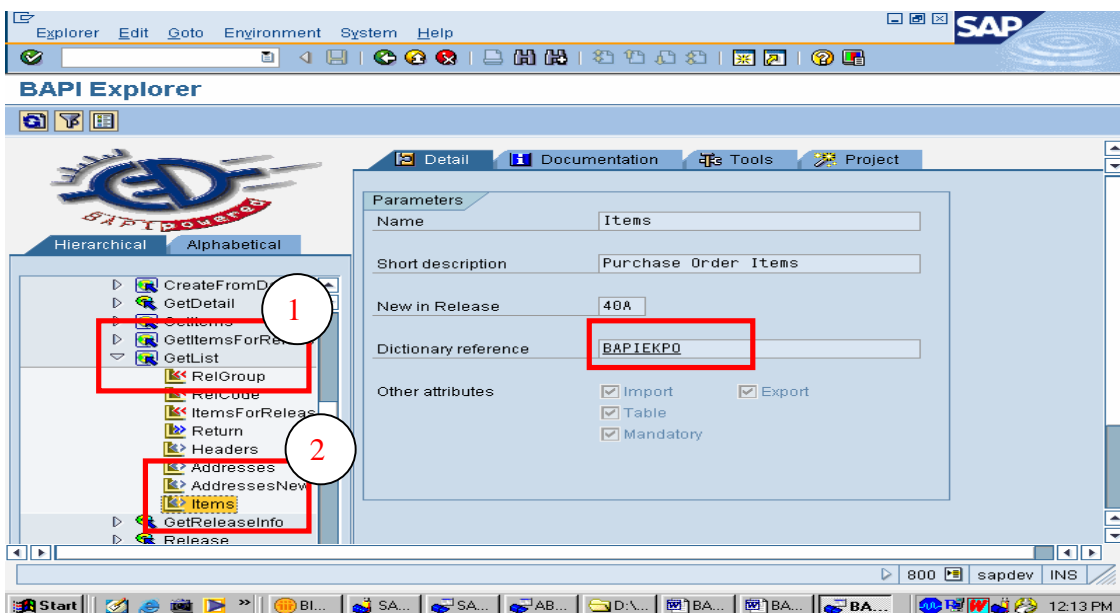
Explorer Edit Goto Environment System Help

SAP

BAPI Explorer

BAPI powered

Hierarchical Alphabetical

CreateFromD
GetDetail
GetItems
GetItemsForRe
GetList
RelGroup
RelCode
ItemsForReleas
Return
Headers
Addresses
AddressesNew
Items
GetReleaseInfo
Release

1

2

Detail Documentation Tools Project

Parameters

| | |
|---|---|
| Name | Items |
| Short description | Purchase Order Items |
| New in Release | 40A |
| Dictionary reference | BAPIEKPO |
| Other attributes | Import Export |
| | Table |
| | Mandatory |

800 sapdev INS

Start BI... SA... SA... AB... D:\... BA... BA... BA... 12:13 PM